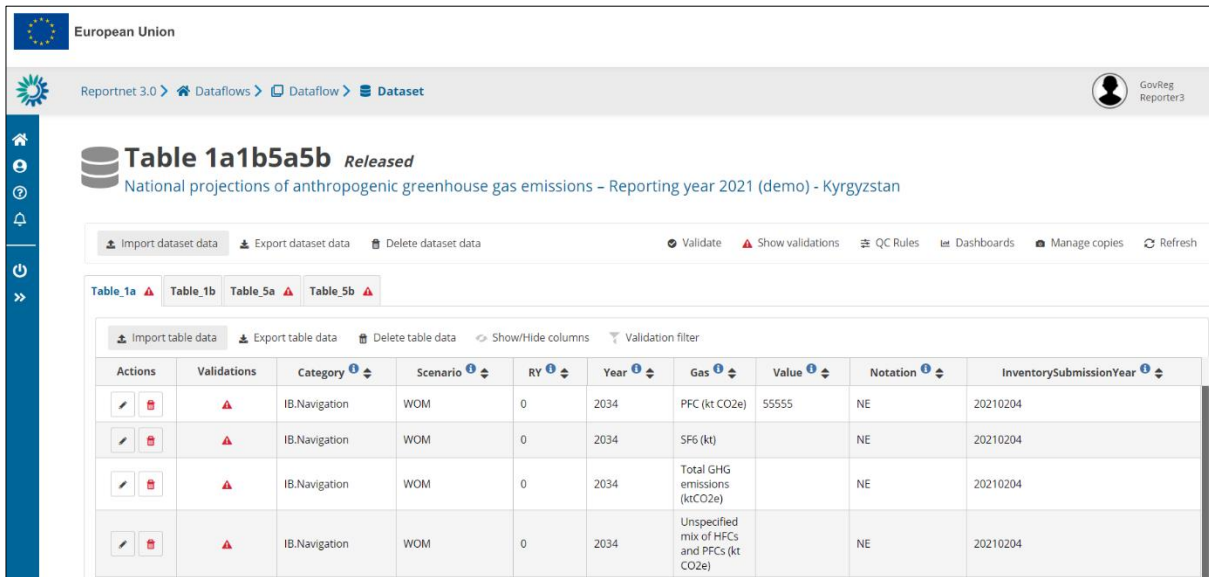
European Union

Reportnet 3.0 > Dataflows > Dataflow > Dataset

GovReg Reporter3

Table 1a1b5a5b Released

National projections of anthropogenic greenhouse gas emissions – Reporting year 2021 (demo) - Kyrgyzstan

Import dataset data Export dataset data Delete dataset data Validate Show validations QC Rules Dashboards Manage copies Refresh

Table_1a Table_1b Table_5a Table_5b

Import table data Export table data Delete table data Show/Hide columns Validation filter

| Actions | Validations | Category | Scenario | RY | Year | Gas | Value | Notation | InventorySubmissionYear |
|---|---|---|---|---|---|---|---|---|---|
| | | IB.Navigation | WOM | 0 | 2034 | PFC (kt CO2e) | 55555 | NE | 20210204 |
| | | IB.Navigation | WOM | 0 | 2034 | SF6 (kt) | | NE | 20210204 |
| | | IB.Navigation | WOM | 0 | 2034 | Total GHG emissions (ktCO2e) | | NE | 20210204 |
| | | IB.Navigation | WOM | 0 | 2034 | Unspecified mix of HFCs and PFCs (kt CO2e) | | NE | 20210204 |